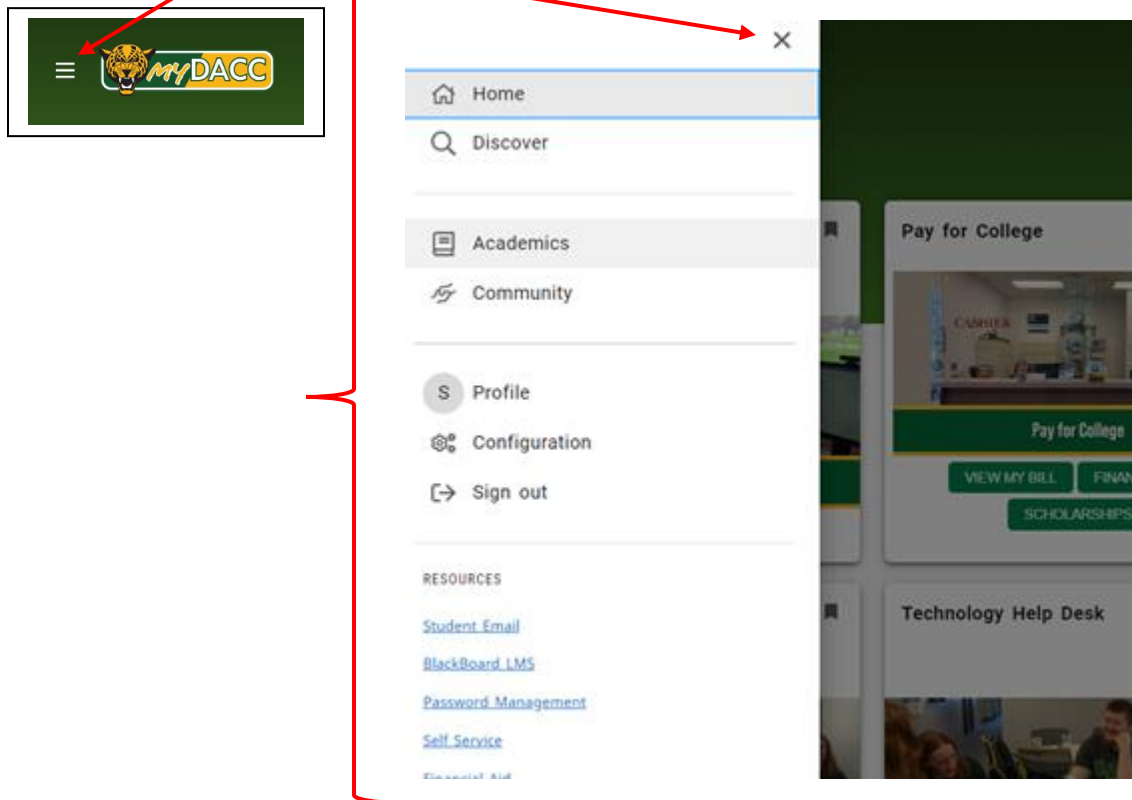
myDACC

Home
Discover

Academics
Community

S Profile
Configuration
Sign out

RESOURCES

Student Email
BlackBoard LMS
Password Management
Self Service
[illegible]

Pay for College

CASHIER

Pay for College

VIEW MY BILL
FINAN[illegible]
SCHOLARSHIPS

Technology Help Desk